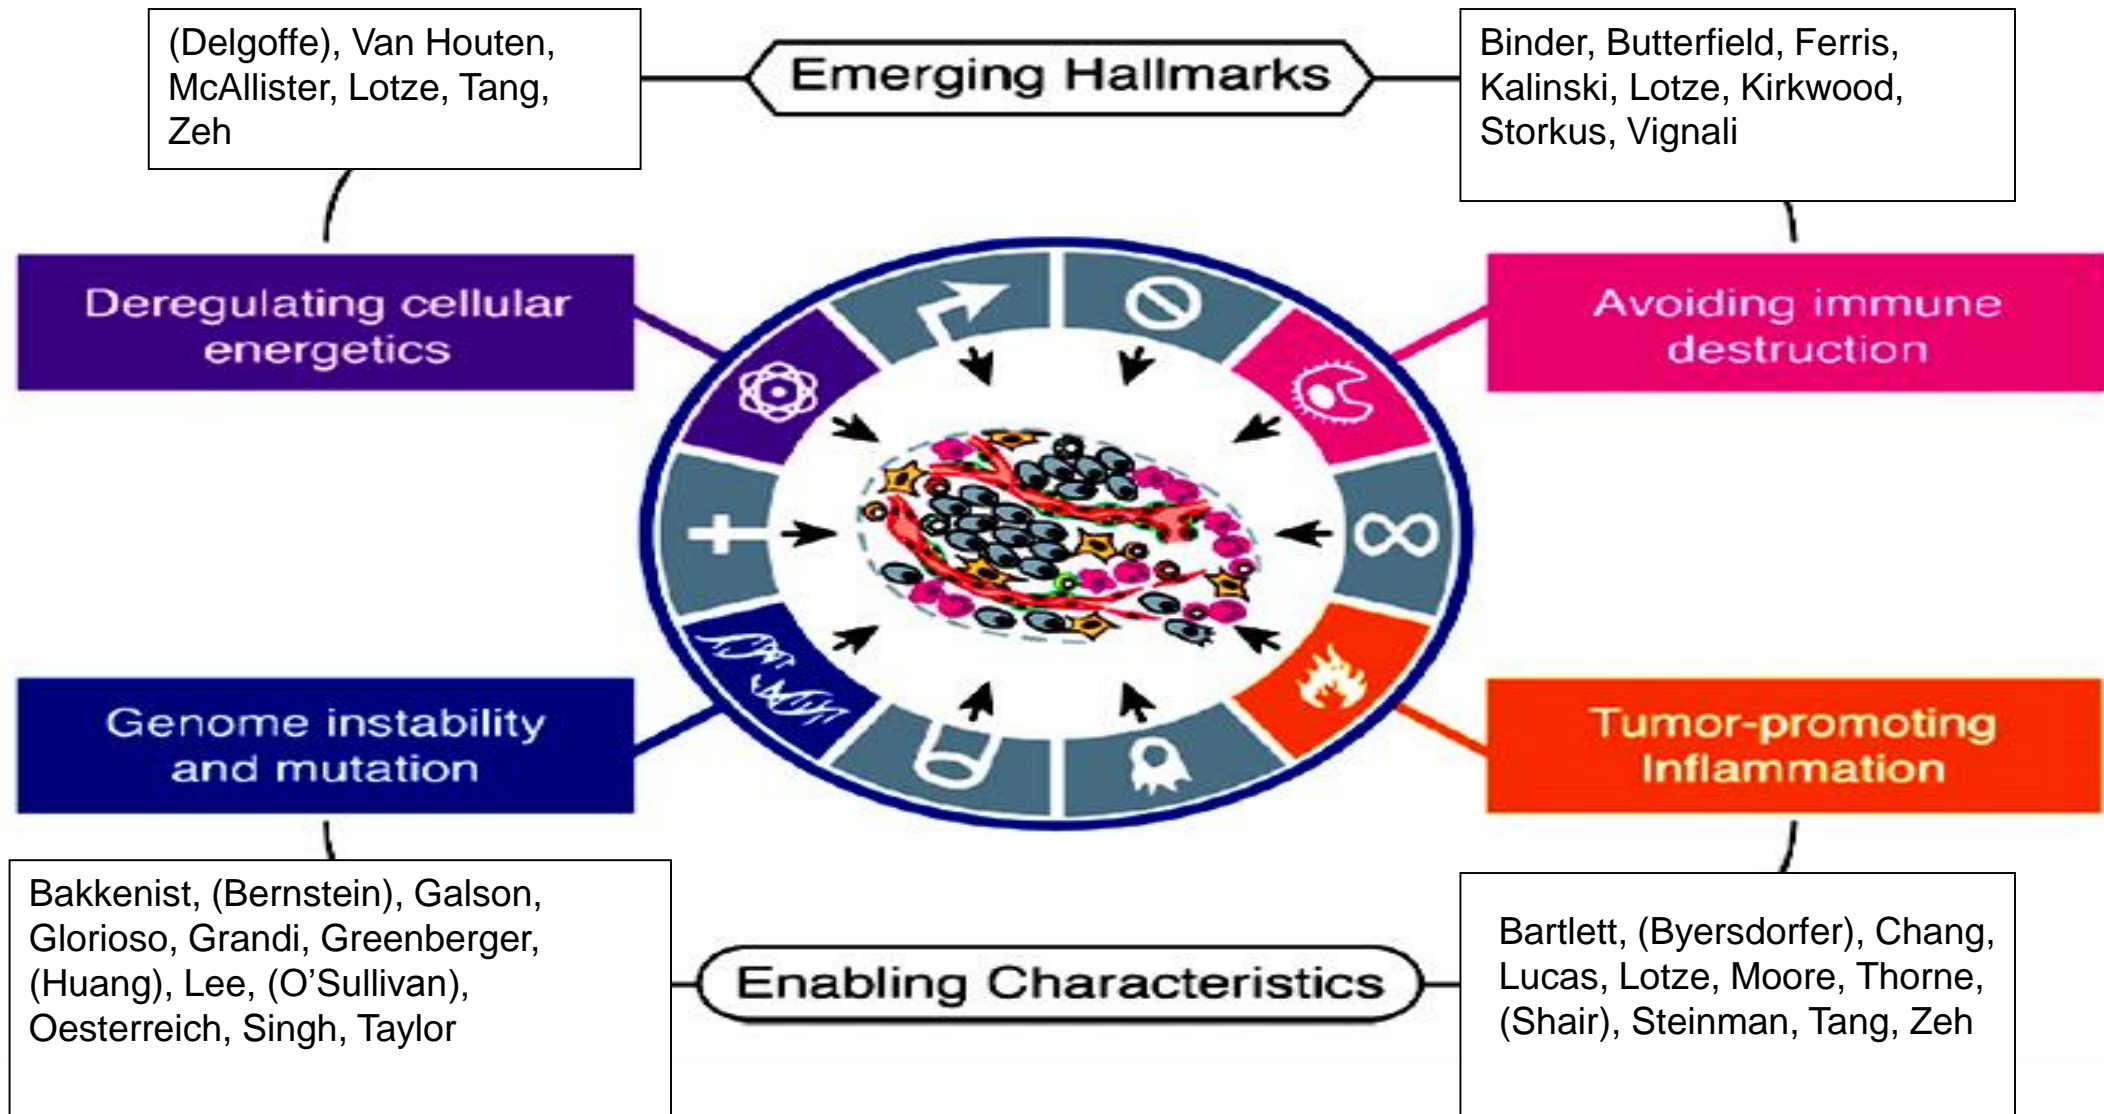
(Delgoffe), Van Houten, McAllister, Lotze, Tang, Zeh

Emerging Hallmarks

Binder, Butterfield, Ferris, Kalinski, Lotze, Kirkwood, Storkus, Vignali

Deregulating cellular energetics

Avoiding immune destruction

Genome instability and mutation

Tumor-promoting Inflammation

Bakkenist, (Bernstein), Galson, Glorioso, Grandi, Greenberger, (Huang), Lee, (O'Sullivan), Oesterreich, Singh, Taylor

Enabling Characteristics

Bartlett, (Byersdorfer), Chang, Lucas, Lotze, Moore, Thorne, (Shair), Steinman, Tang, Zeh